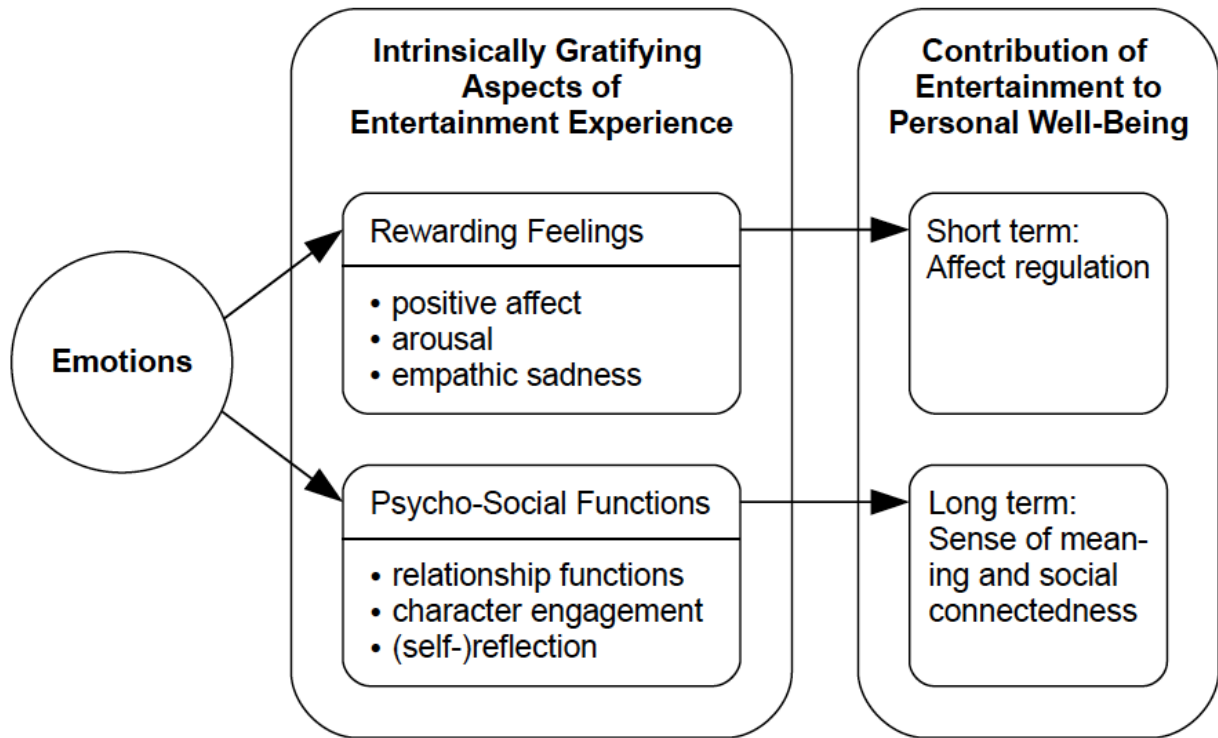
Emotions

Intrinsically Gratifying Aspects of Entertainment Experience

Rewarding Feelings

• positive affect
• arousal
• empathic sadness

Psycho-Social Functions

• relationship functions
• character engagement
• (self-)reflection

Contribution of Entertainment to Personal Well-Being

Short term: Affect regulation

Long term: Sense of meaning and social connectedness